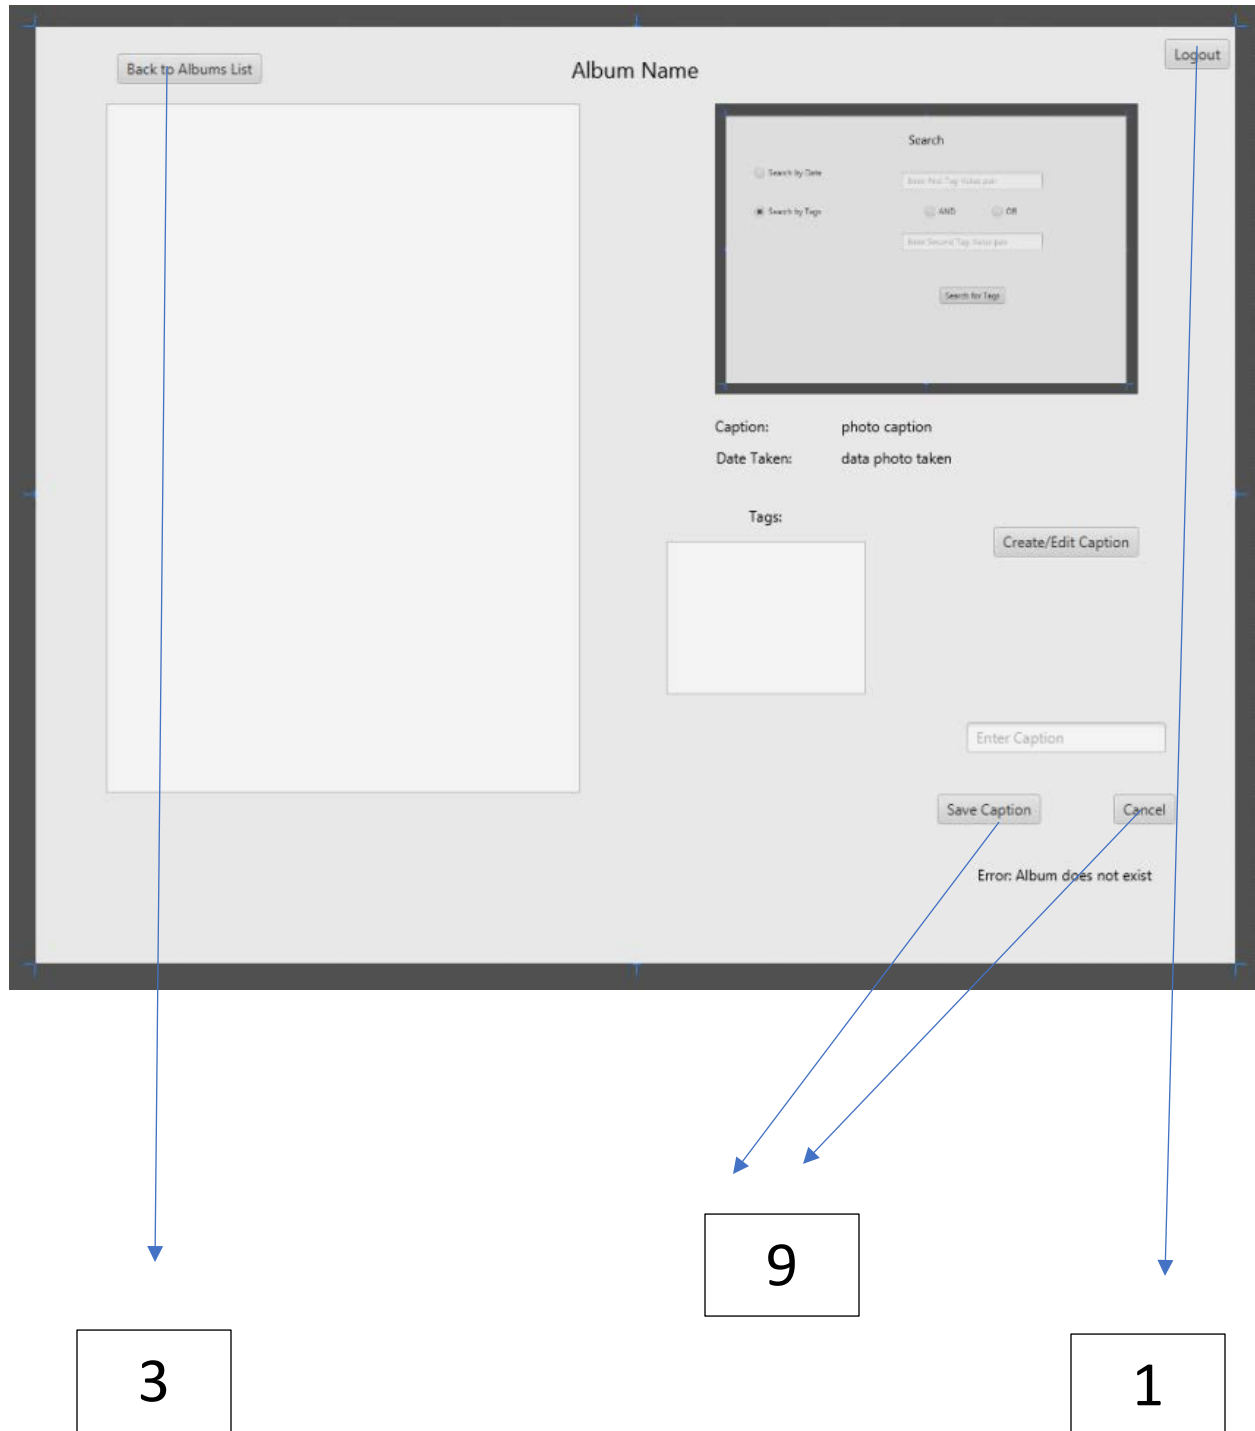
Back to Albums List

Album Name

Logout

Search

Search by Date

Enter First Tag-Value pair

Search by Tags

AND

OR

Enter Second Tag-Value pair

Search for Tags

Caption: photo caption

Date Taken: data photo taken

Tags:

Create/Edit Caption

Enter Caption

Save Caption

Cancel

Error: Album does not exist

9

3

1